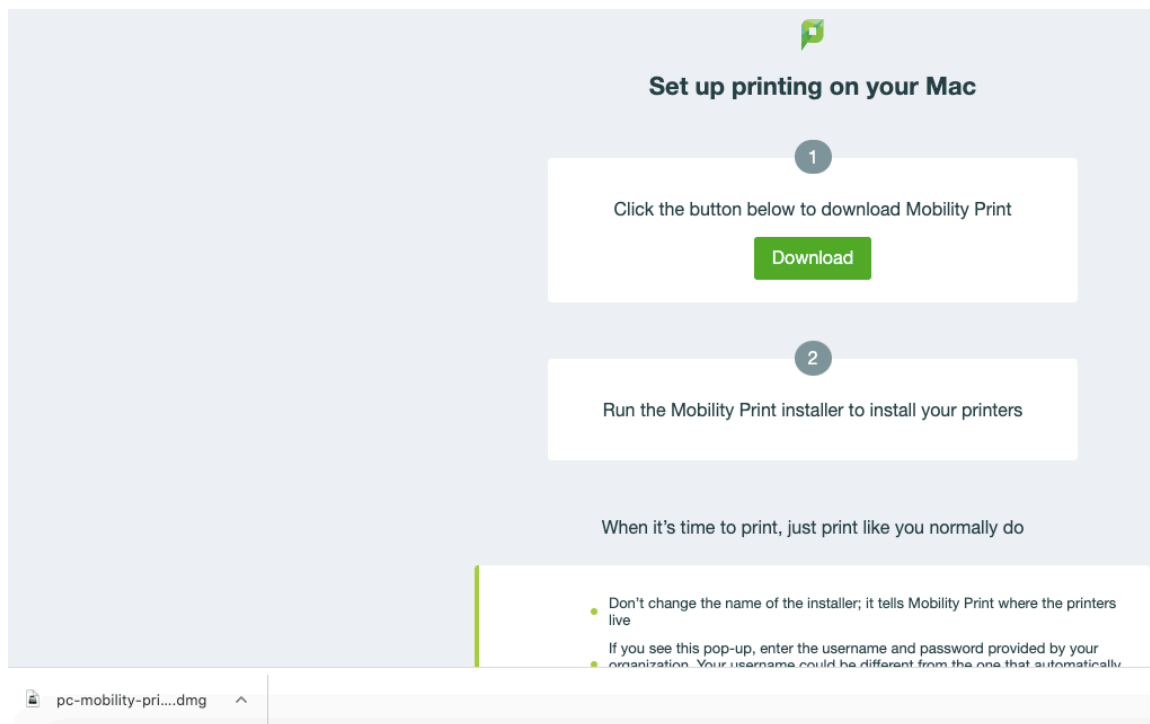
Set up printing on your Mac

1

Click the button below to download Mobility Print

Download

2

Run the Mobility Print installer to install your printers

When it's time to print, just print like you normally do

- Don't change the name of the installer; it tells Mobility Print where the printers live
- If you see this pop-up, enter the username and password provided by your organization. Your username could be different from the one that automatically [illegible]

pc-mobility-pri....dmg